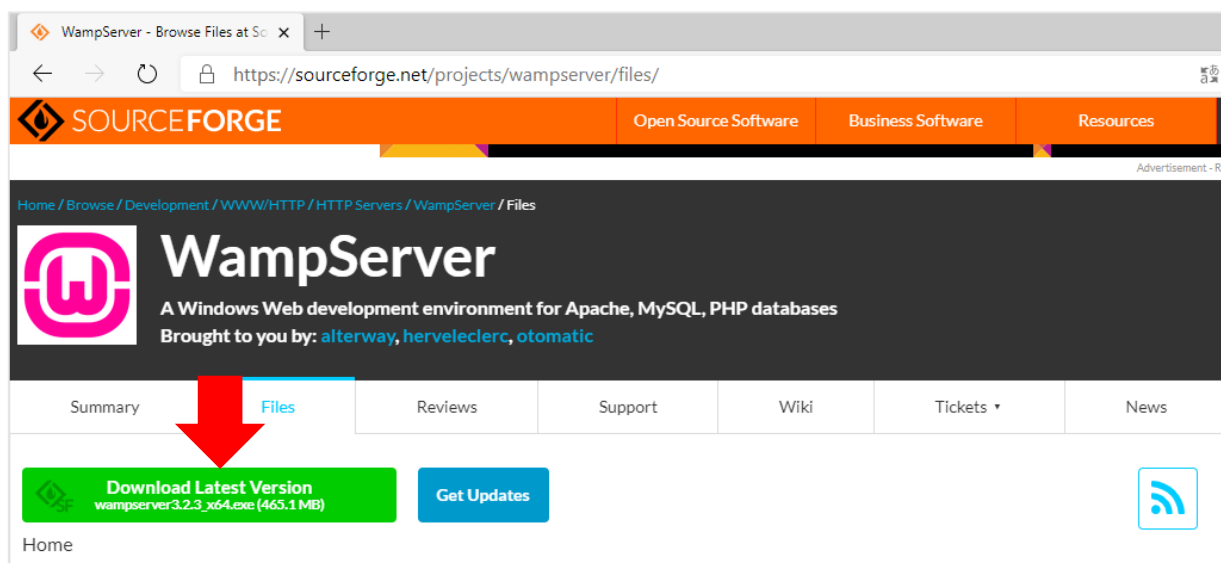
WampServer - Browse Files at So ×

https://sourceforge.net/projects/wampserver/files/

SOURCEFORGE

Open Source Software

Business Software

Resources

Advertisement - R

Home / Browse / Development / WWW/HTTP / HTTP Servers / WampServer / Files

WampServer

A Windows Web development environment for Apache, MySQL, PHP databases

Brought to you by: alterway, herveleclerc, otomatic

Summary

Files

Reviews

Support

Wiki

Tickets ▾

News

Download Latest Version
wampserver3.2.3_x64.exe (465.1 MB)

Get Updates

Home